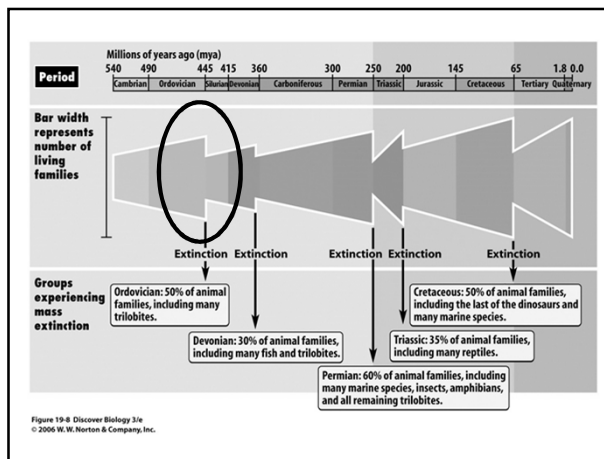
Millions of years ago (mya)

Period

540 490 445 415 360 300 250 200 145 65 1.8 0.0

| Cambrian | Ordovician | Silurian | Devonian | Carboniferous | Permian | Triassic | Jurassic | Cretaceous | Tertiary | Quaternary |
|---|---|---|---|---|---|---|---|---|---|---|

Bar width represents number of living families

Extinction Extinction Extinction Extinction Extinction

Groups experiencing mass extinction

Ordovician: 50% of animal families, including many trilobites.

Devonian: 30% of animal families, including many fish and trilobites.

Permian: 60% of animal families, including many marine species, insects, amphibians, and all remaining trilobites.

Triassic: 35% of animal families, including many reptiles.

Cretaceous: 50% of animal families, including the last of the dinosaurs and many marine species.

Figure 19-8 Discover Biology 3/e
© 2006 W. W. Norton & Company, Inc.